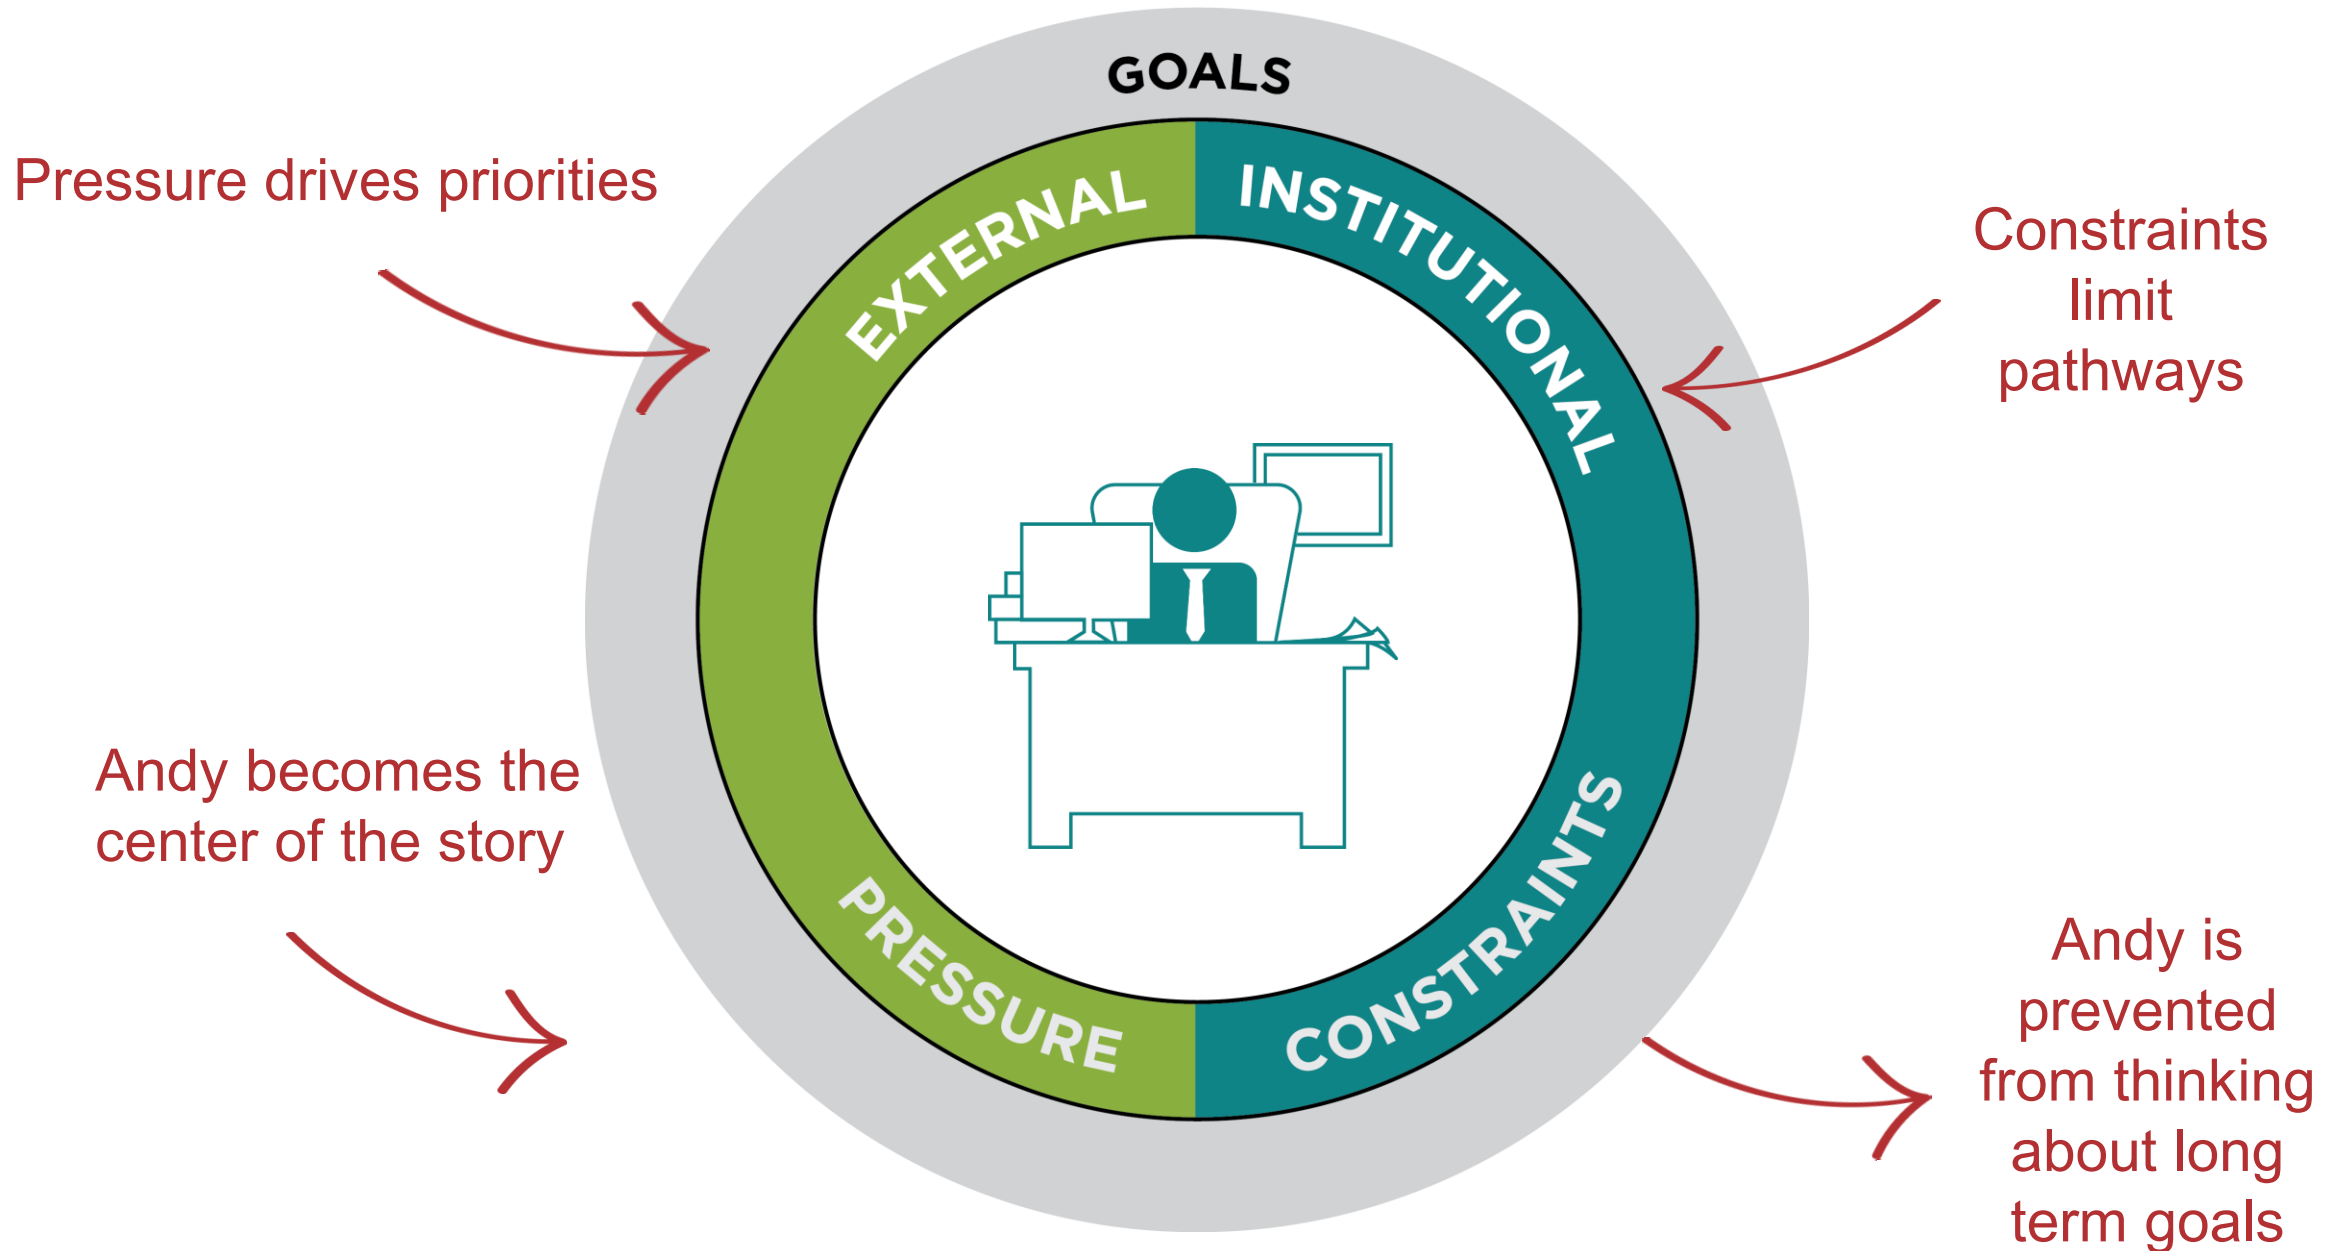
GOALS

Pressure drives priorities

EXTERNAL

INSTITUTIONAL

Constraints limit pathways

Andy becomes the center of the story

PRESSURE

CONSTRAINTS

Andy is prevented from thinking about long term goals